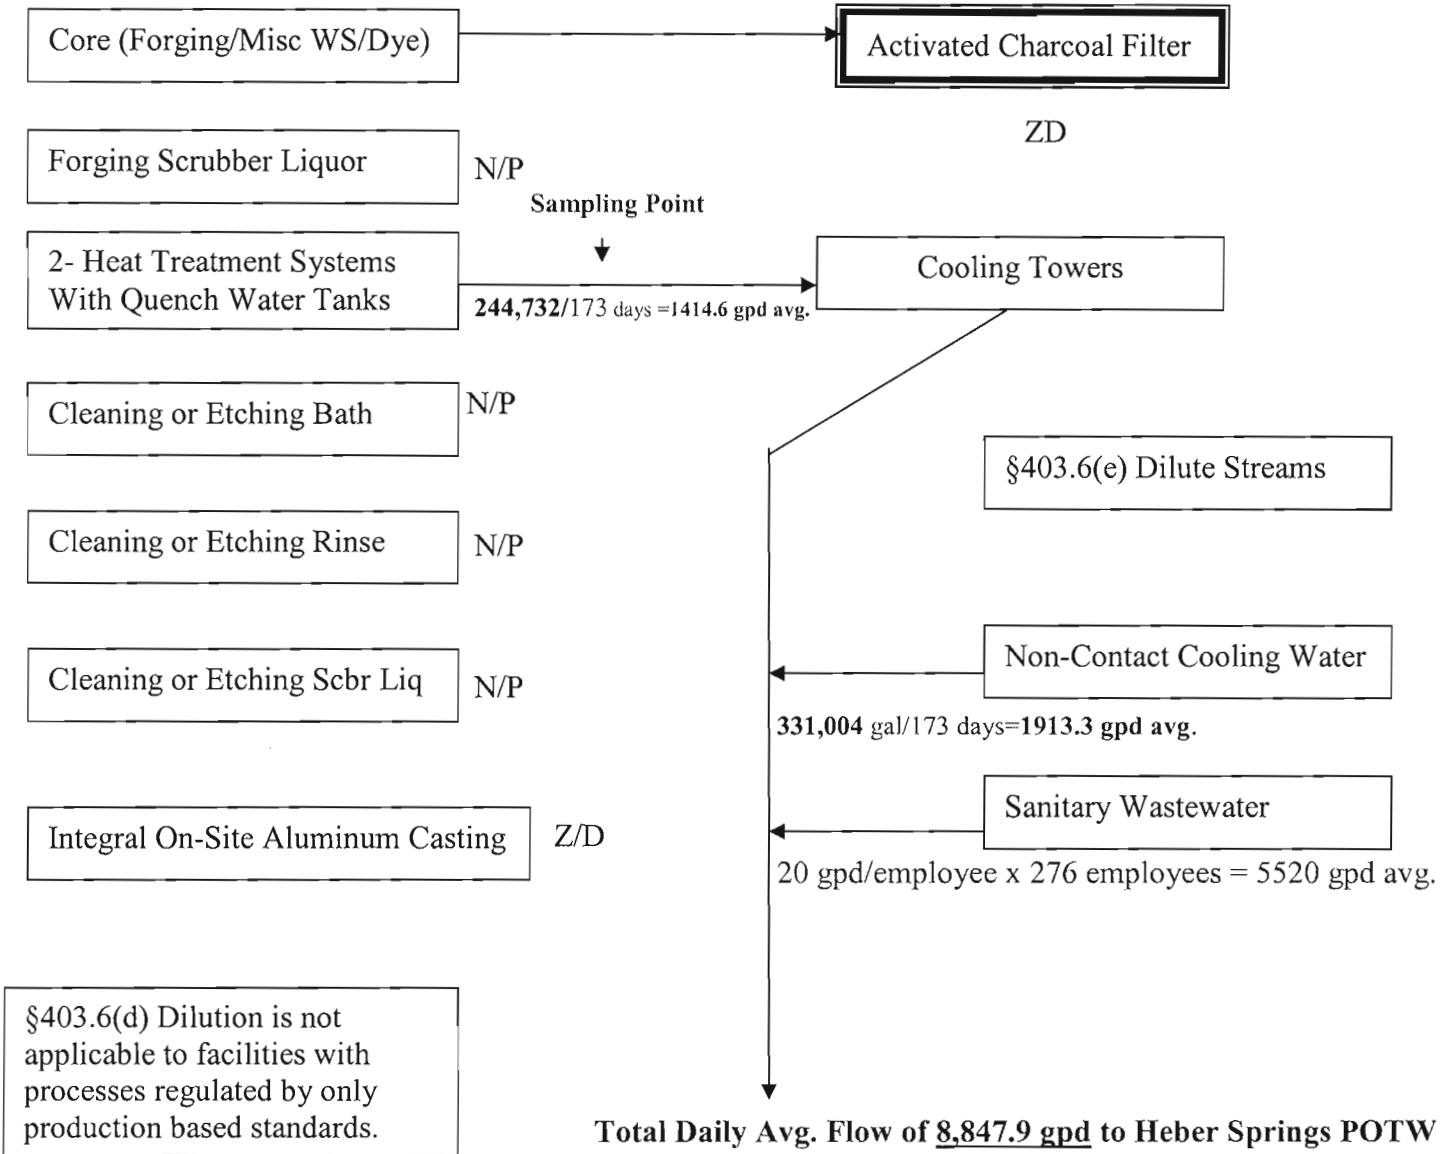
Core (Forging/Misc WS/Dye)

Activated Charcoal Filter

ZD

Forging Scrubber Liquor

N/P

Sampling Point

2- Heat Treatment Systems With Quench Water Tanks

244,732/173 days =1414.6 gpd avg.

Cooling Towers

Cleaning or Etching Bath

N/P

§403.6(e) Dilute Streams

Cleaning or Etching Rinse

N/P

Cleaning or Etching Scbr Liq

N/P

Non-Contact Cooling Water

331,004 gal/173 days=1913.3 gpd avg.

Integral On-Site Aluminum Casting

Z/D

Sanitary Wastewater

20 gpd/employee x 276 employees = 5520 gpd avg.

§403.6(d) Dilution is not applicable to facilities with processes regulated by only production based standards.

Total Daily Avg. Flow of 8,847.9 gpd to Heber Springs POTW